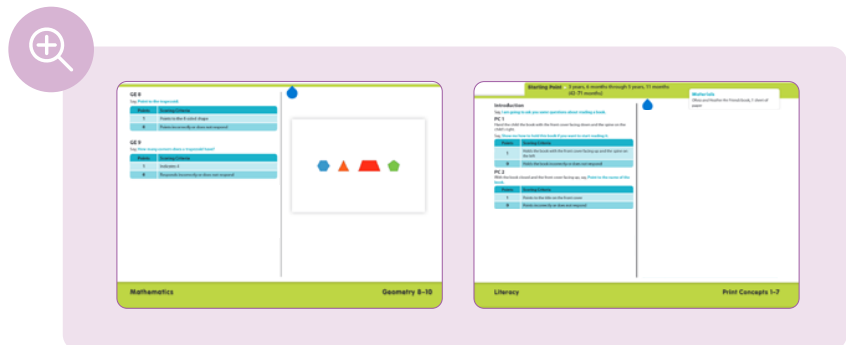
GE 8

Say, Point to the trapezoid.

| Points | Scoring Criteria |
|---|---|
| 1 | Points to the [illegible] |
| 0 | Points incorrectly or does not respond |

GE 9

Say, How many corners does a trapezoid have?

| Points | Scoring Criteria |
|---|---|
| 1 | Indicates 4 |
| 0 | Responds incorrectly or does not respond |

Mathematics

Geometry 8–10

Starting Point: 3 years, 6 months through 5 years, 11 months (42–71 months)

Materials

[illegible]

Introduction

Say, I am going to ask you some questions about reading a book.

PC 1

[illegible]

Say, Show me how to hold the book if you want to start reading it.

| Points | Scoring Criteria |
|---|---|
| 1 | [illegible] |
| 0 | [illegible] |

PC 2

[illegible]

| Points | Scoring Criteria |
|---|---|
| 1 | Points to the title on the front cover |
| 0 | Points incorrectly or does not respond |

Literacy

Print Concepts 1–7